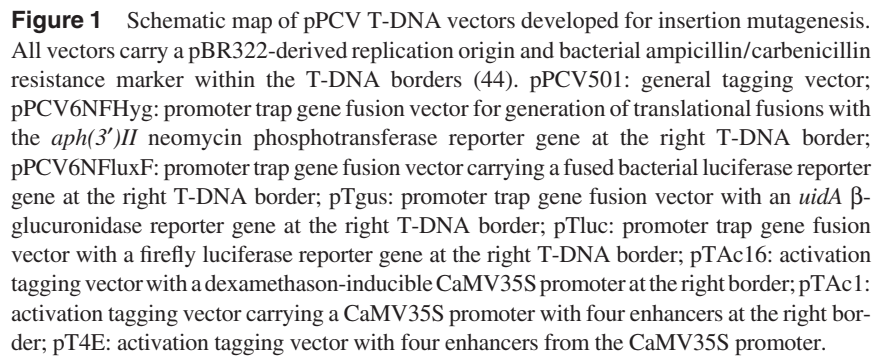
**Figure 1** Schematic map of pPCV T-DNA vectors developed for insertion mutagenesis. All vectors carry a pBR322-derived replication origin and bacterial ampicillin/carbenicillin resistance marker within the T-DNA borders (44). pPCV501: general tagging vector; pPCV6NFHyg: promoter trap gene fusion vector for generation of translational fusions with the *aph(3′)II* neomycin phosphotransferase reporter gene at the right T-DNA border; pPCV6NFluxF: promoter trap gene fusion vector carrying a fused bacterial luciferase reporter gene at the right T-DNA border; pTgus: promoter trap gene fusion vector with an *uidA* β-glucuronidase reporter gene at the right T-DNA border; pTluc: promoter trap gene fusion vector with a firefly luciferase reporter gene at the right T-DNA border; pTAc16: activation tagging vector with a dexamethason-inducible CaMV35S promoter at the right border; pTAc1: activation tagging vector carrying a CaMV35S promoter with four enhancers at the right border; pT4E: activation tagging vector with four enhancers from the CaMV35S promoter.